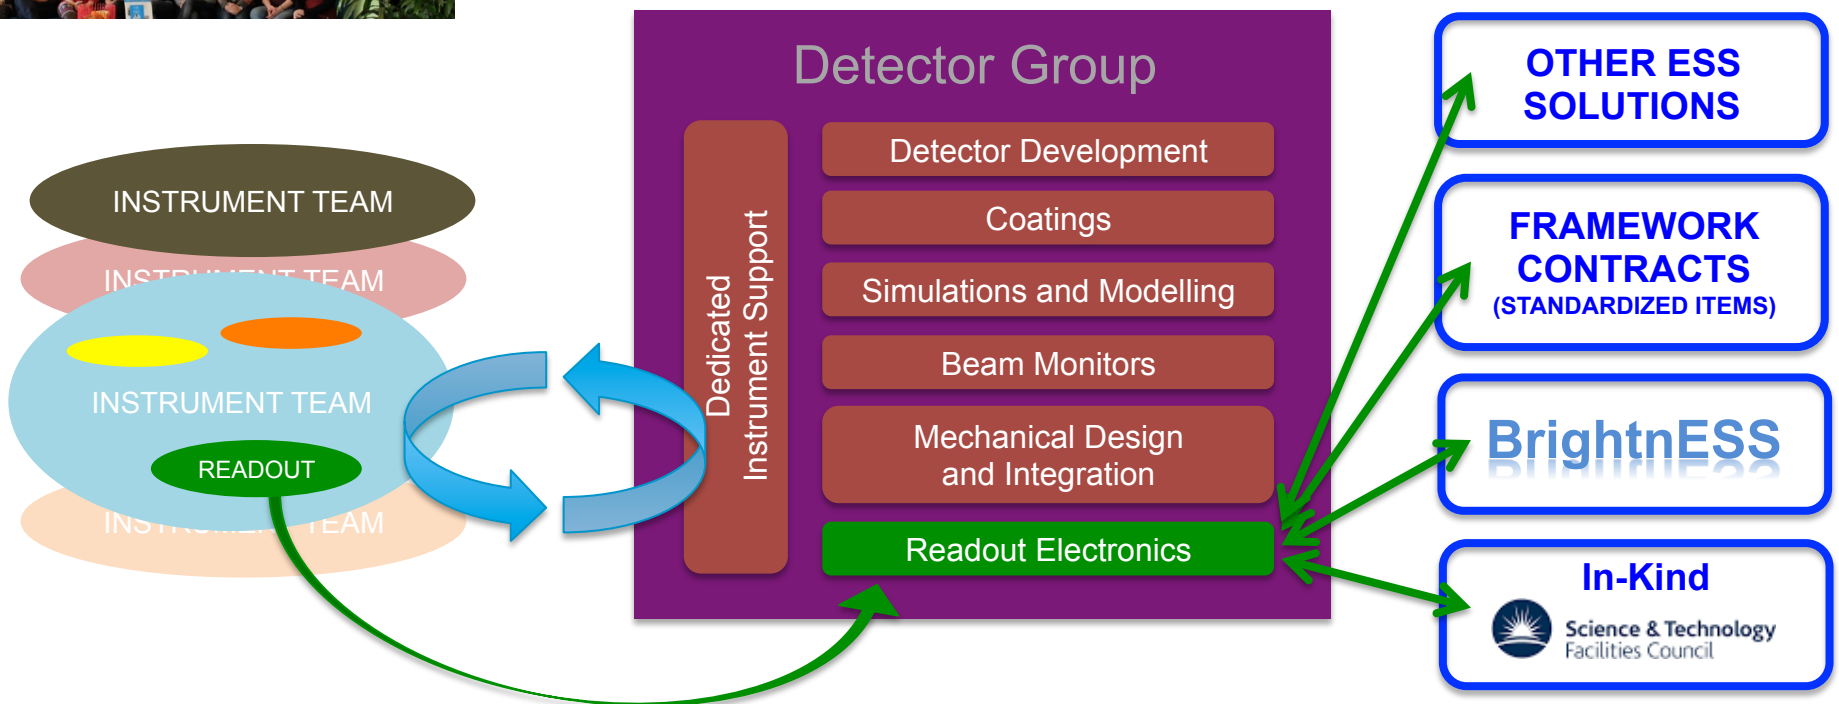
INSTRUMENT TEAM

INSTRUMENT TEAM

INSTRUMENT TEAM

READOUT

INSTRUMENT TEAM

Detector Group

Dedicated Instrument Support

Detector Development

Coatings

Simulations and Modelling

Beam Monitors

Mechanical Design and Integration

Readout Electronics

OTHER ESS SOLUTIONS

FRAMEWORK CONTRACTS (STANDARDIZED ITEMS)

BrightnESS

In-Kind

Science & Technology Facilities Council